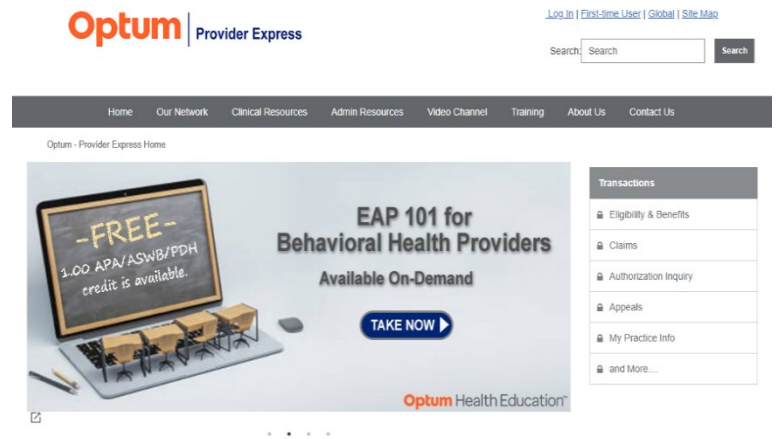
Optum | Provider Express

Log In | First-time User | Global | Site Map

Search: Search

Search

Home Our Network Clinical Resources Admin Resources Video Channel Training About Us Contact Us

Optum - Provider Express Home

-FREE-
1.00 APA/ASWB/PDH credit is available.

EAP 101 for Behavioral Health Providers

Available On-Demand

TAKE NOW

Optum Health Education™

Transactions

Eligibility & Benefits

Claims

Authorization Inquiry

Appeals

My Practice Info

and More....